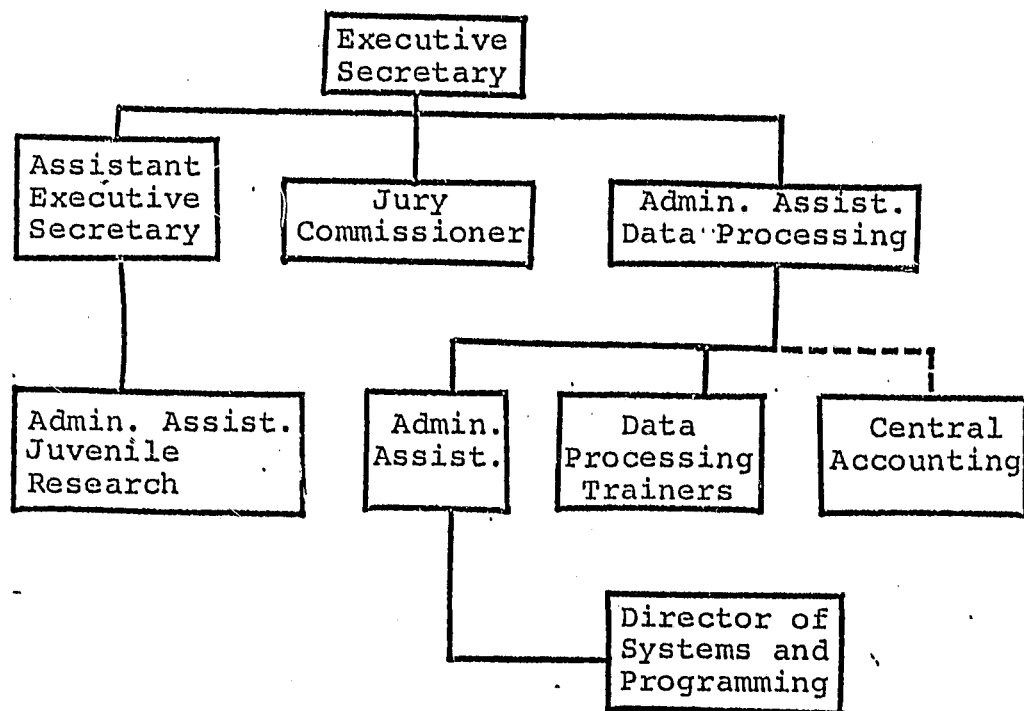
Executive Secretary

Assistant Executive Secretary

Jury Commissioner

Admin. Assist. Data Processing

Admin. Assist. Juvenile Research

Admin. Assist.

Data Processing Trainers

Central Accounting

Director of Systems and Programming